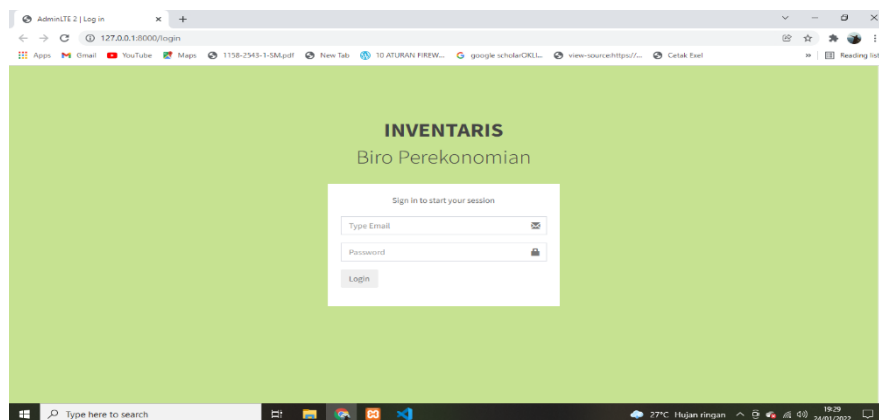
AdminLTE 2 | Log in
127.0.0.1:8000/login
Apps Gmail YouTube Maps 1158-2543-1-SM.pdf New Tab 10 ATURAN FIREW... google scholarOKLI... view-source:https://... Cetak Exel
Reading list

INVENTARIS
Biro Perekonomian

Sign in to start your session
Type Email
Password
Login

Type here to search
27°C Hujan ringan
19:29
24/01/2022